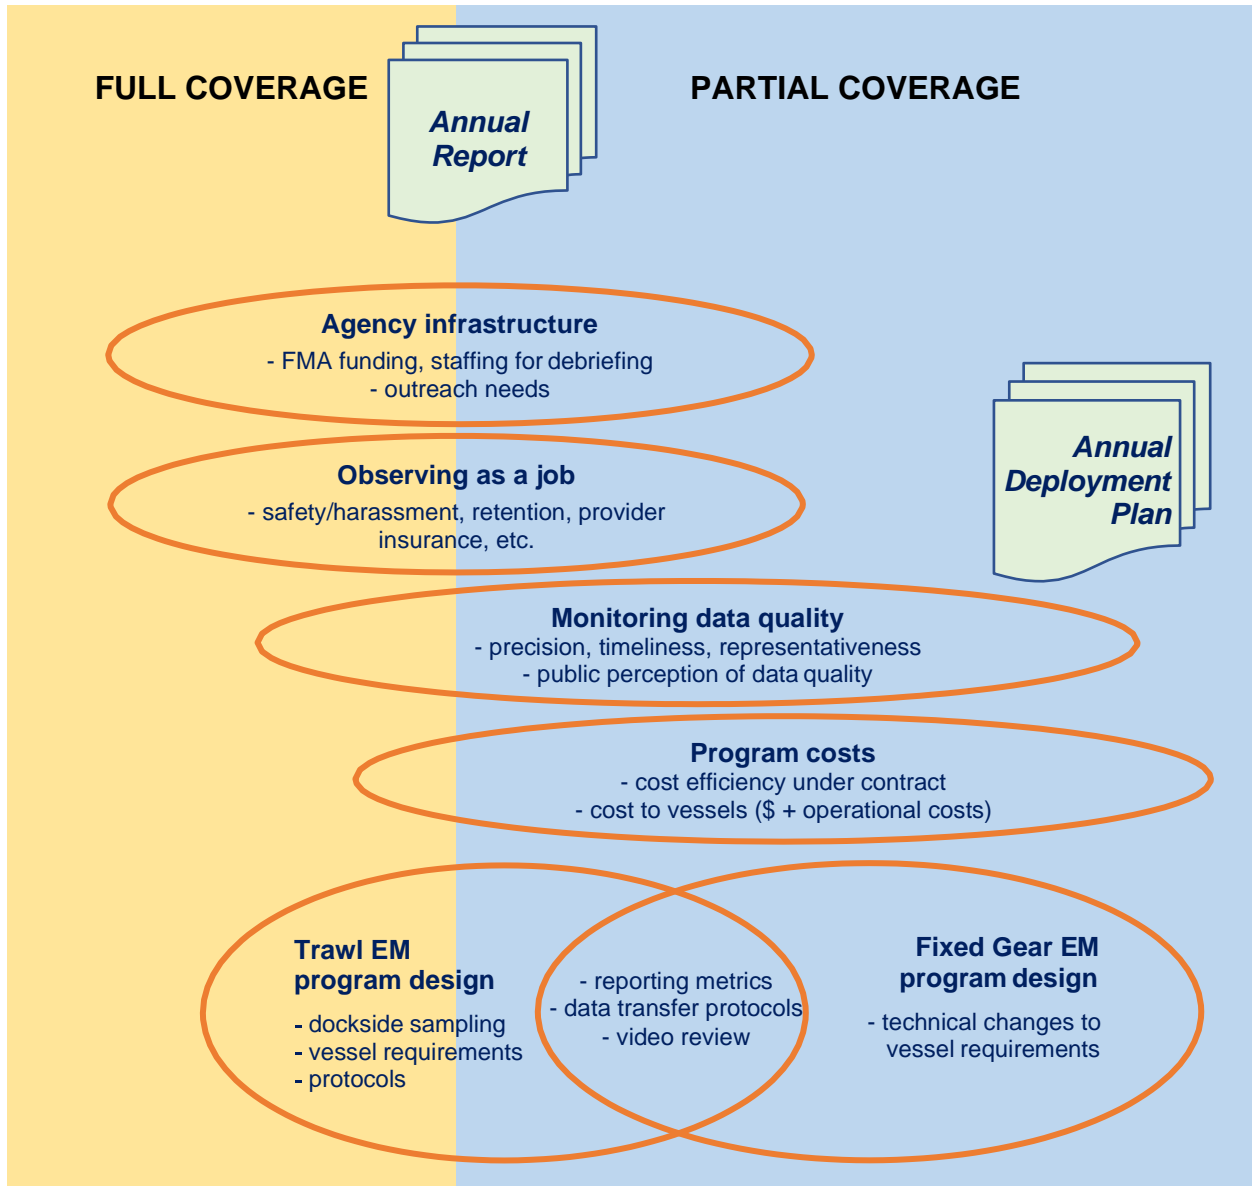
FULL COVERAGE

Annual Report

PARTIAL COVERAGE

Agency infrastructure
- FMA funding, staffing for debriefing
- outreach needs

Annual Deployment Plan

Observing as a job
- safety/harassment, retention, provider insurance, etc.

Monitoring data quality
- precision, timeliness, representativeness
- public perception of data quality

Program costs
- cost efficiency under contract
- cost to vessels ($ + operational costs)

Trawl EM program design
- dockside sampling
- vessel requirements
- protocols

- reporting metrics
- data transfer protocols
- video review

Fixed Gear EM program design
- technical changes to vessel requirements